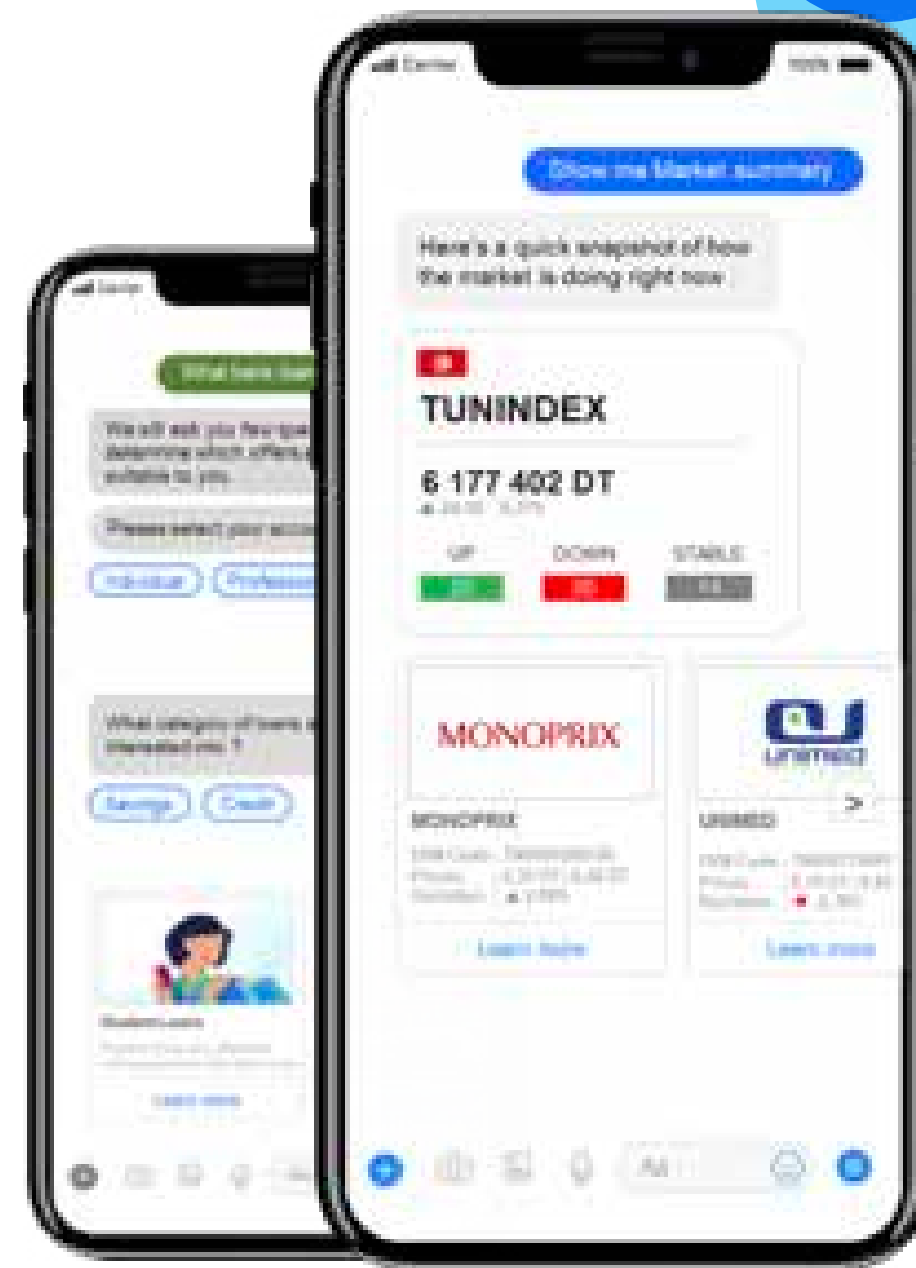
Carrier

100%

Show me Market summary

Here's a quick snapshot of how the market is doing right now

TUNINDEX

6 177 402 DT

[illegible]

UP

DOWN

STABLE

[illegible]

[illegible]

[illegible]

MONOPRIX

unimed

>

MONOPRIX

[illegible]

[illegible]

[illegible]

Learn more

UNIMED

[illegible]

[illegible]

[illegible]

Learn more

Aa

Carrier

What here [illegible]

We will ask you few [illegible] determine which offers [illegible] suitable to you.

Please select your acco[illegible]

Individual

Professi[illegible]

What category of loans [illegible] interested in ?

Savings

Credit

Student Loans

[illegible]

Learn more